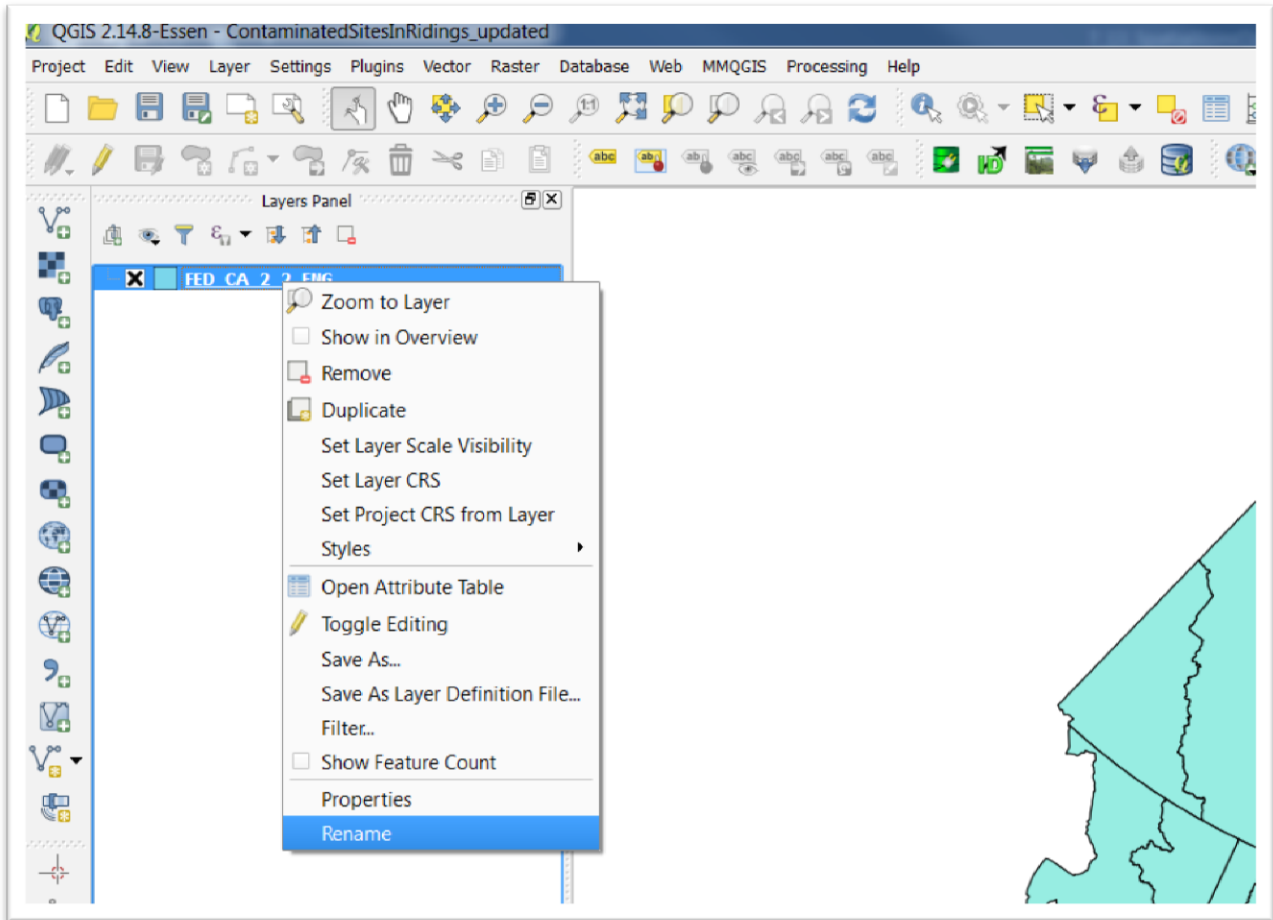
QGIS 2.14.8-Essen - ContaminatedSitesInRidings_updated

Project Edit View Layer Settings Plugins Vector Raster Database Web MMQGIS Processing Help

Layers Panel

FED_CA_2_2_ENG

Zoom to Layer
Show in Overview
Remove
Duplicate
Set Layer Scale Visibility
Set Layer CRS
Set Project CRS from Layer
Styles
Open Attribute Table
Toggle Editing
Save As...
Save As Layer Definition File...
Filter...
Show Feature Count
Properties
Rename